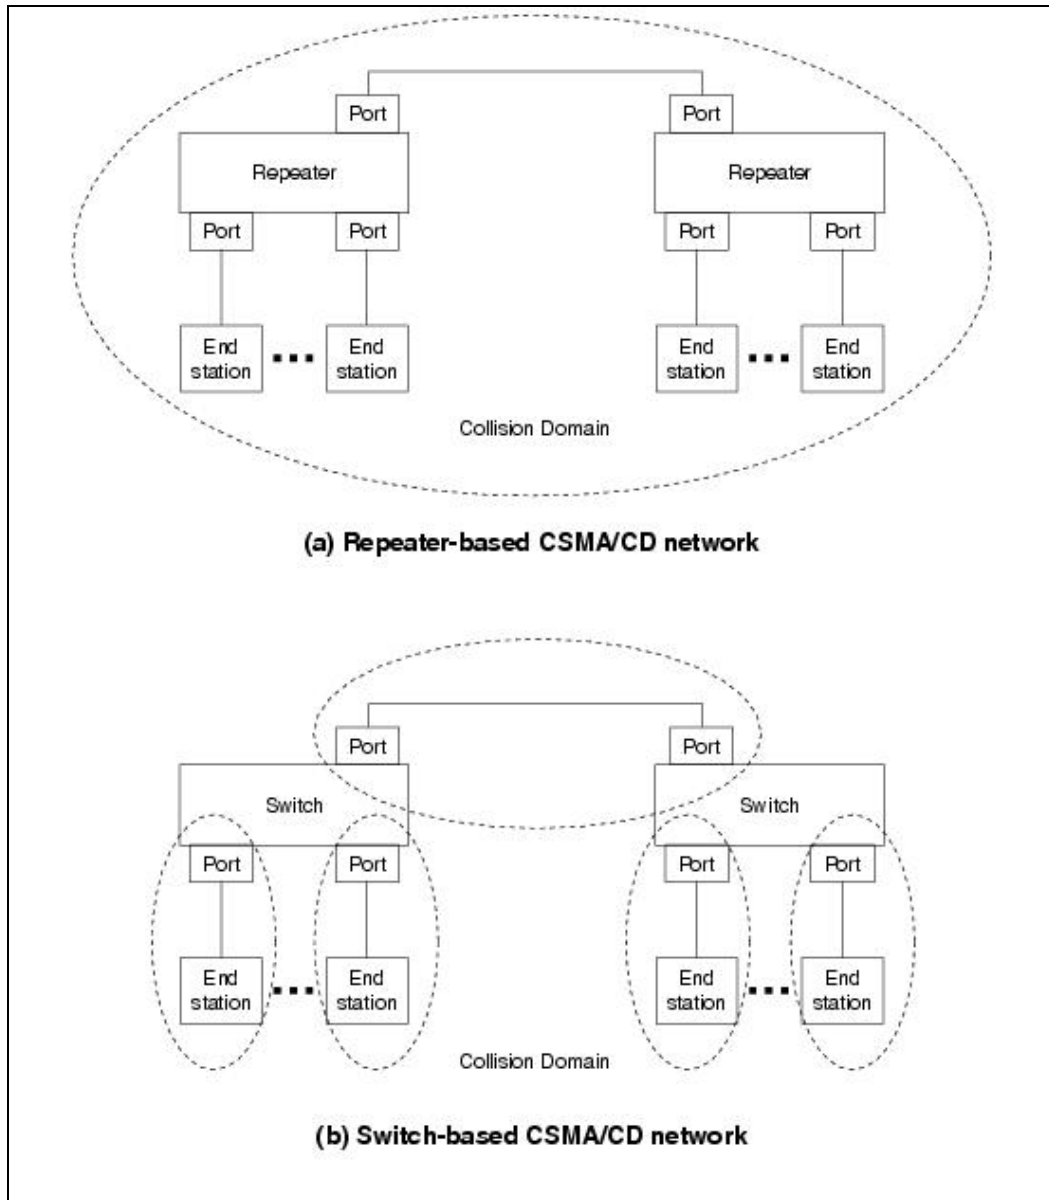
Port
Port
Repeater
Repeater
Port
Port
Port
Port
End station
End station
End station
End station
Collision Domain

(a) Repeater-based CSMA/CD network

Port
Port
Switch
Switch
Port
Port
Port
Port
End station
End station
End station
End station
Collision Domain

(b) Switch-based CSMA/CD network